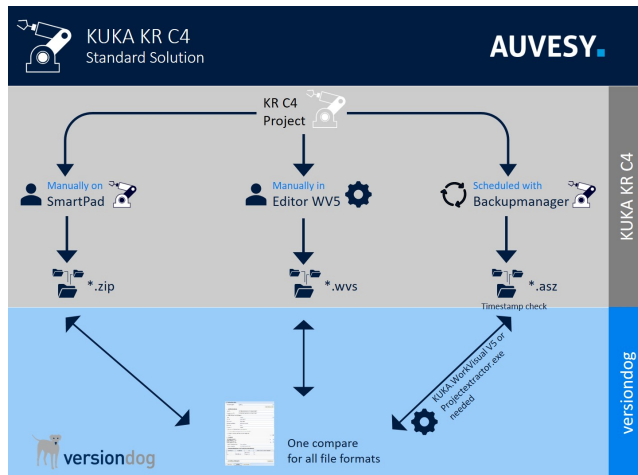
KUKA KR C4
Standard Solution

AUVESY.

KR C4
Project

Manually on
SmartPad

Manually in
Editor WV5

Scheduled with
Backupmanager

KUKA KR C4

*.zip

*.wvs

*.asz
Timestamp check

KUKA.WorkVisual V5 or
Projectextractor.exe
needed

versiondog

One compare
for all file formats

versiondog